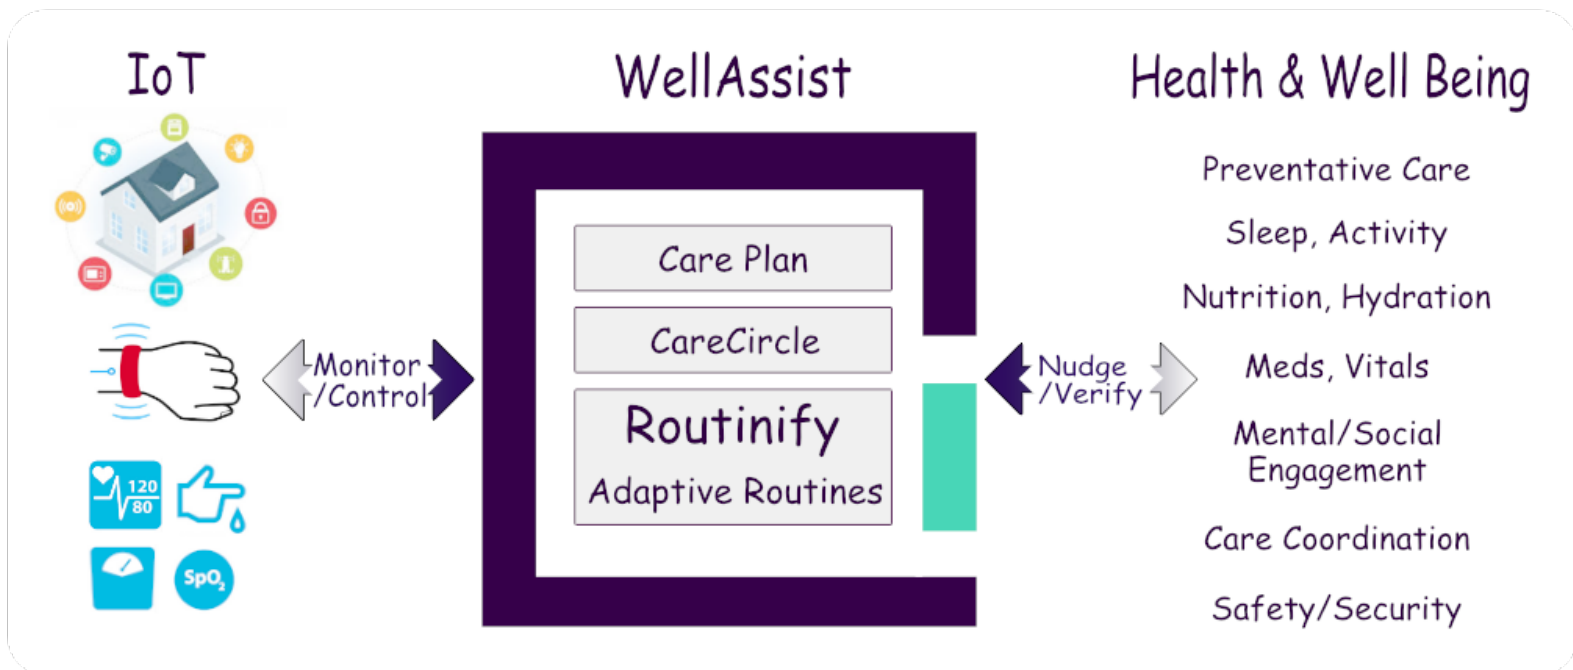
IoT

WellAssist

Health & Well Being

120
80

SpO$_2$

Monitor /Control

Care Plan

CareCircle

Routinify

Adaptive Routines

Nudge /Verify

Preventative Care

Sleep, Activity

Nutrition, Hydration

Meds, Vitals

Mental/Social Engagement

Care Coordination

Safety/Security